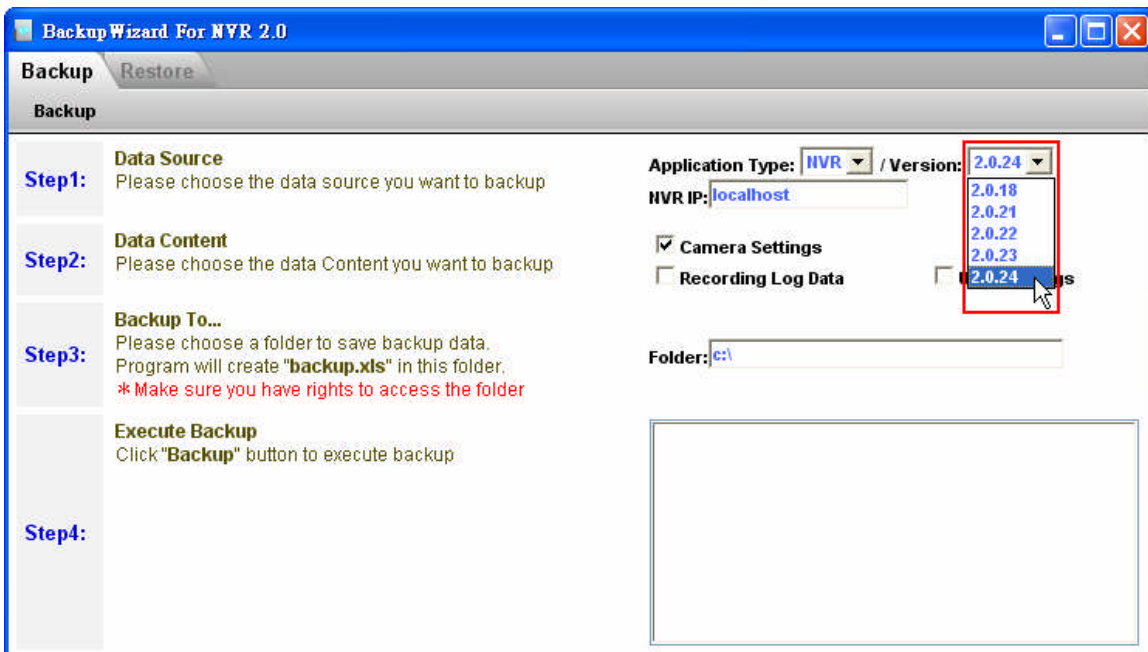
BackupWizard For NVR 2.0

Backup Restore

Backup

Step1: Data Source
Please choose the data source you want to backup

Application Type: NVR / Version: 2.0.24
2.0.18
2.0.21
2.0.22
2.0.23
2.0.24

NVR IP: localhost

Step2: Data Content
Please choose the data Content you want to backup

Camera Settings
Recording Log Data
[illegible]gs

Step3: Backup To...
Please choose a folder to save backup data.
Program will create "backup.xls" in this folder.
* Make sure you have rights to access the folder

Folder: c:\

Step4: Execute Backup
Click "Backup" button to execute backup